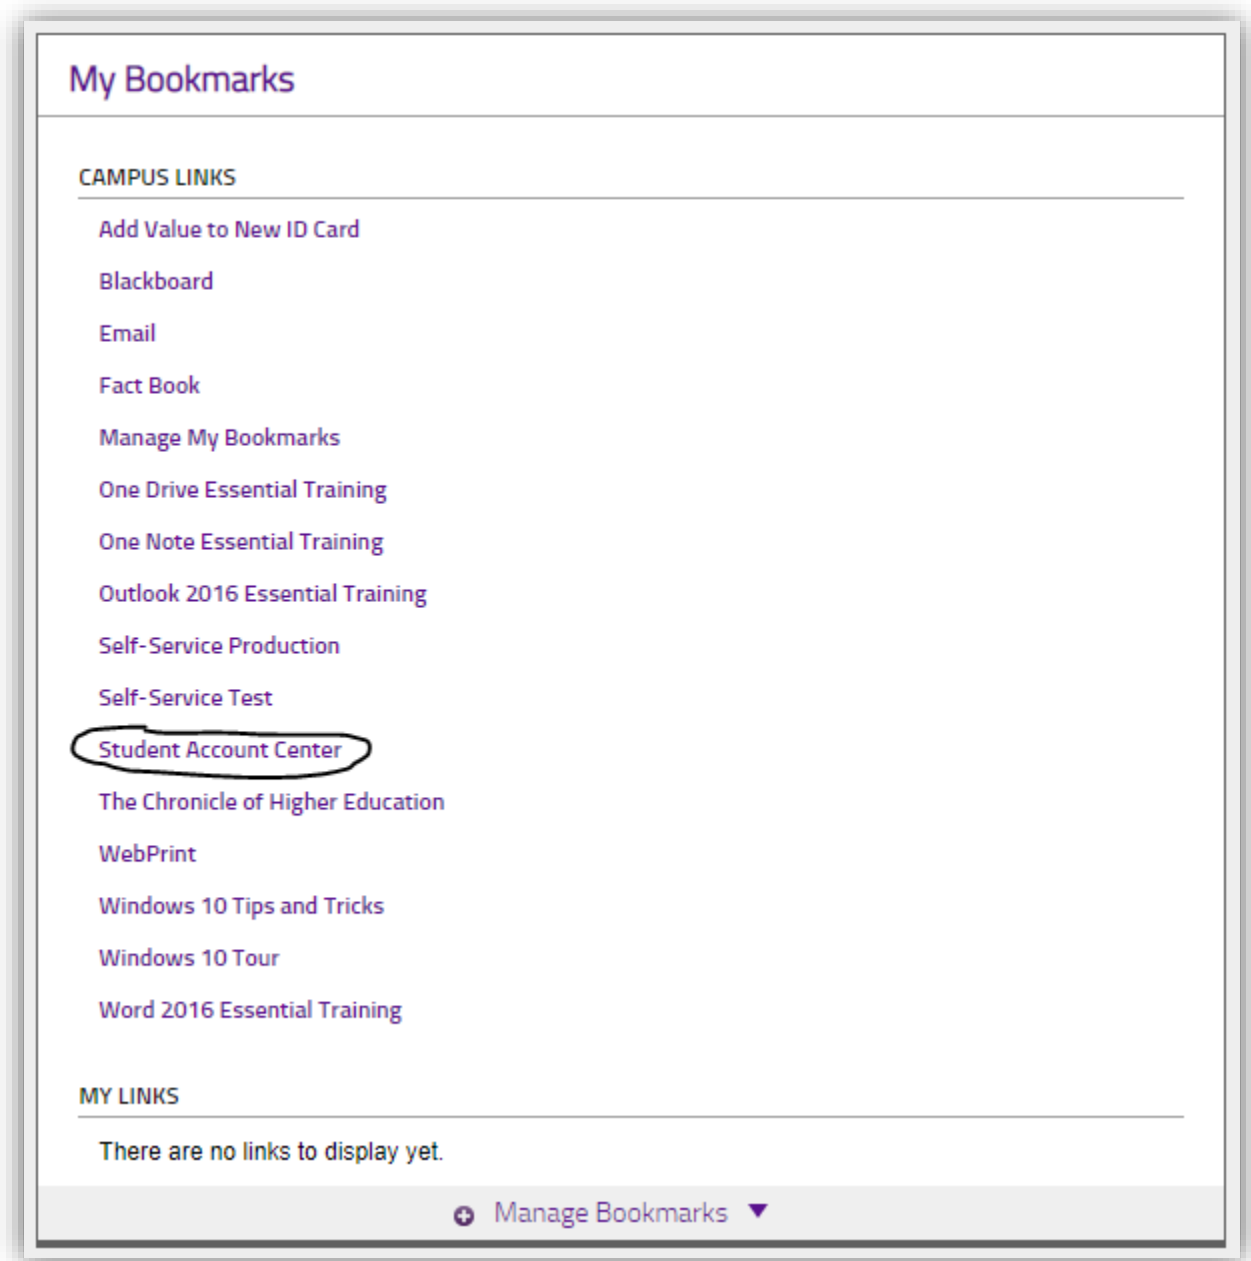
My Bookmarks

CAMPUS LINKS

Add Value to New ID Card

Blackboard

Email

Fact Book

Manage My Bookmarks

One Drive Essential Training

One Note Essential Training

Outlook 2016 Essential Training

Self-Service Production

Self-Service Test

Student Account Center

The Chronicle of Higher Education

WebPrint

Windows 10 Tips and Tricks

Windows 10 Tour

Word 2016 Essential Training

MY LINKS

There are no links to display yet.

Manage Bookmarks